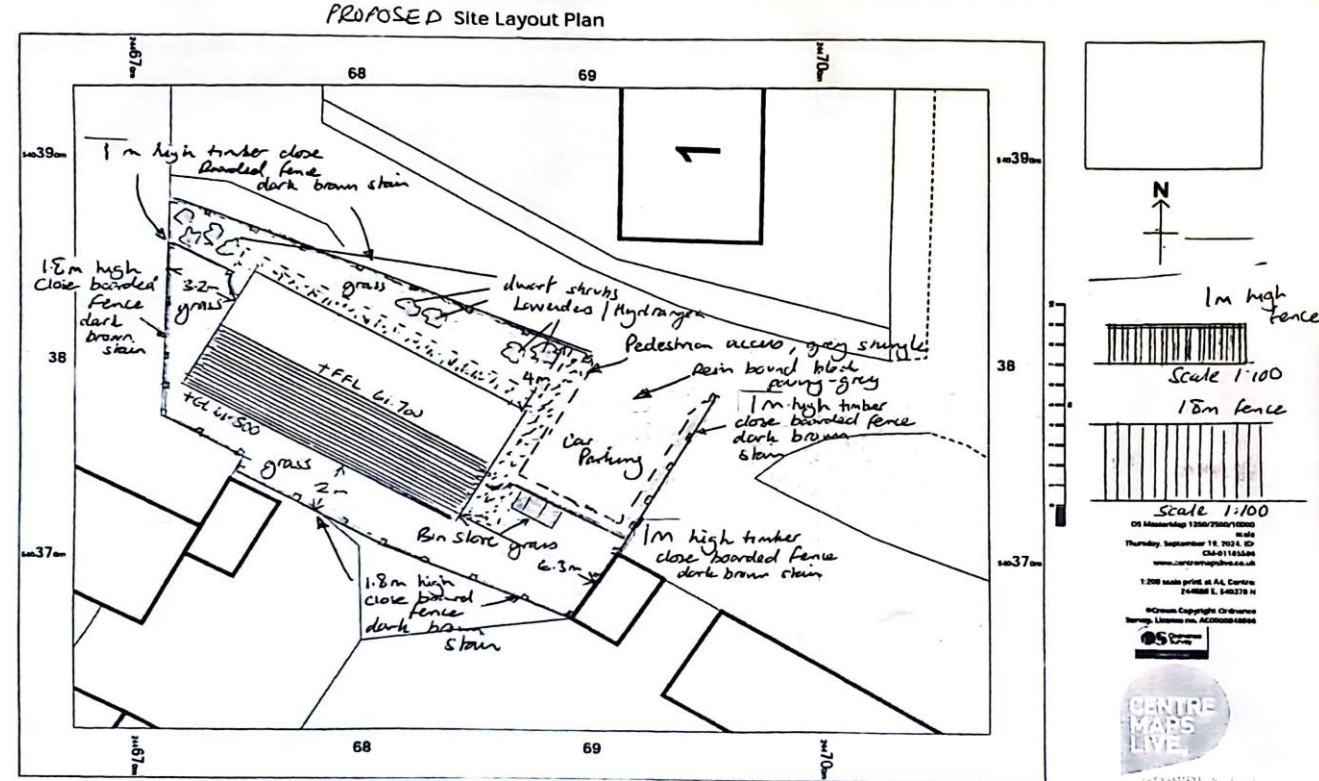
PROPOSED Site Layout Plan

246700m 68 69 246700m

540390m 540390m

1

1 m high timber close boarded fence dark brown stain

1.8m high close boarded fence dark brown stain

3.2m grass

grass

dwarf shrubs Lavender / Hydrangea

Pedestrian access, grey shingle

4m

Resin bound block paving - grey

+FFL 61.700

+GL 61.500

38 38

1m high timber close boarded fence dark brown stain

Car Parking

grass

2m

Bin store grass

1M high timber close boarded fence dark brown stain

6.3m

1.8m high close board fence dark brown stain

540370m 540370m

246700m 68 69 246700m

N

1m high fence

Scale 1:100

1.8m fence

Scale 1:100

OS MasterMap 1250/2500/10000 scale
Thursday, September 19, 2024, ID: CM-01165584
www.centremapslive.co.uk

1:200 scale print at A4, Centre: 246880 E, 540378 N

©Crown Copyright Ordnance Survey. Licence no. AC0000848866

OS Ordnance Survey

CENTRE MAPS LIVE